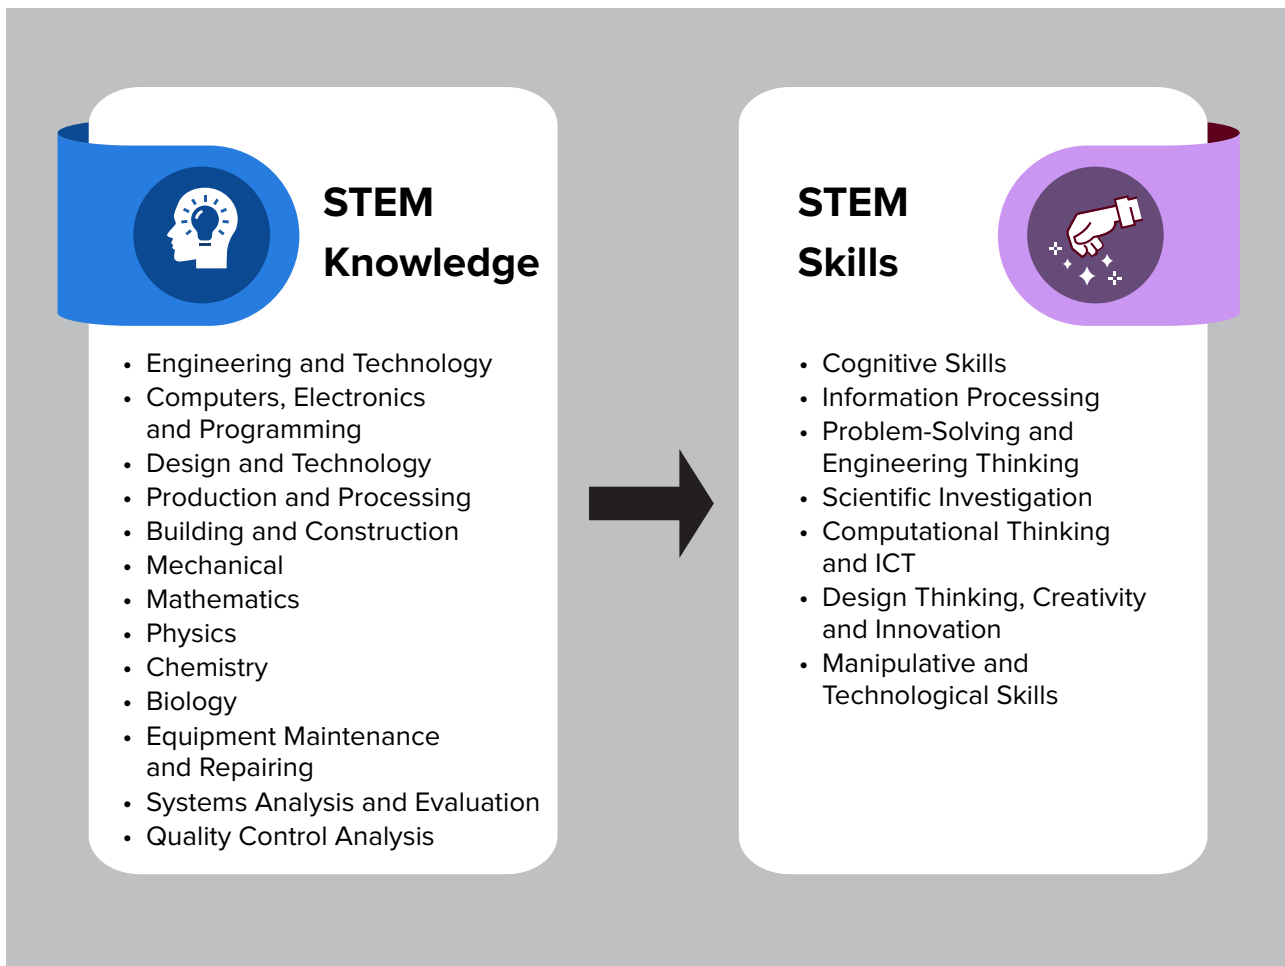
STEM Knowledge

- Engineering and Technology
- Computers, Electronics and Programming
- Design and Technology
- Production and Processing
- Building and Construction
- Mechanical
- Mathematics
- Physics
- Chemistry
- Biology
- Equipment Maintenance and Repairing
- Systems Analysis and Evaluation
- Quality Control Analysis

STEM Skills

- Cognitive Skills
- Information Processing
- Problem-Solving and Engineering Thinking
- Scientific Investigation
- Computational Thinking and ICT
- Design Thinking, Creativity and Innovation
- Manipulative and Technological Skills